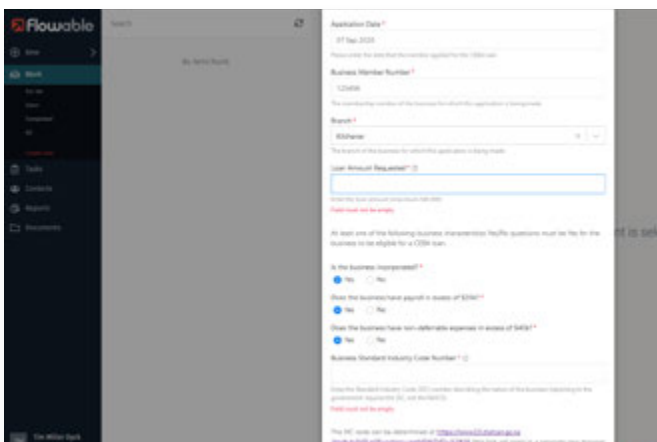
Flowable

New

Work

Tasks

Contacts

Reports

Documents

Search

No items found

Application Date *

07 Sep 2020

Please enter the date that the member applied for the CEBA loan

Business Member Number *

123456

The membership number of the business for which the application is being made

Branch *

Kitchener

The branch of the business for which this application is being made

Loan Amount Requested * ⓘ

Enter the loan amount (maximum $40,000)

Field must not be empty

At least one of the following business characteristic Yes/No questions must be Yes for the business to be eligible for a CEBA loan.

Is the business incorporated? *

Yes No

Does the business have payroll in excess of $20k? *

Yes No

Does the business have non-deferrable expenses in excess of $40k? *

Yes No

Business Standard Industry Code Number * ⓘ

Enter the Standard Industry Code (SIC) number describing the nature of the business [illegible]

Field must not be empty

The SIC code can be determined at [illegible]

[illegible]

t is sel